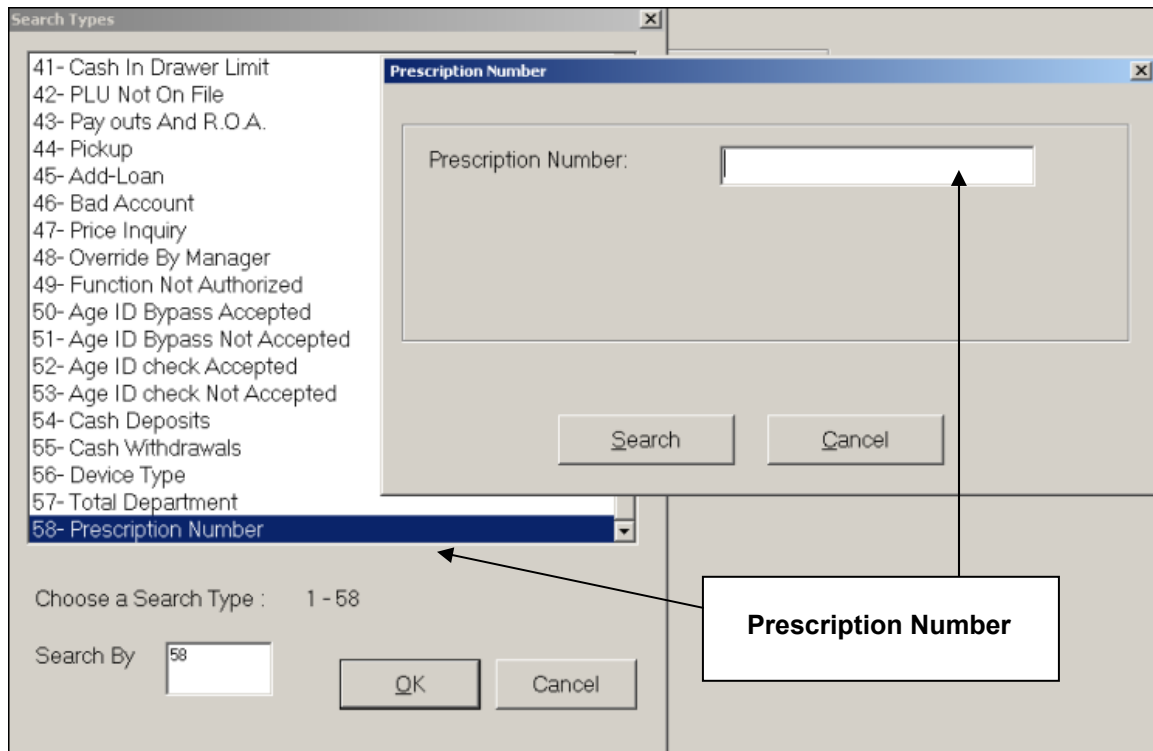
Search Types

41- Cash In Drawer Limit
42- PLU Not On File
43- Pay outs And R.O.A.
44- Pickup
45- Add-Loan
46- Bad Account
47- Price Inquiry
48- Override By Manager
49- Function Not Authorized
50- Age ID Bypass Accepted
51- Age ID Bypass Not Accepted
52- Age ID check Accepted
53- Age ID check Not Accepted
54- Cash Deposits
55- Cash Withdrawals
56- Device Type
57- Total Department
58- Prescription Number

Choose a Search Type : 1 - 58

Search By 58

OK Cancel

Prescription Number

Prescription Number:

Search Cancel

Prescription Number